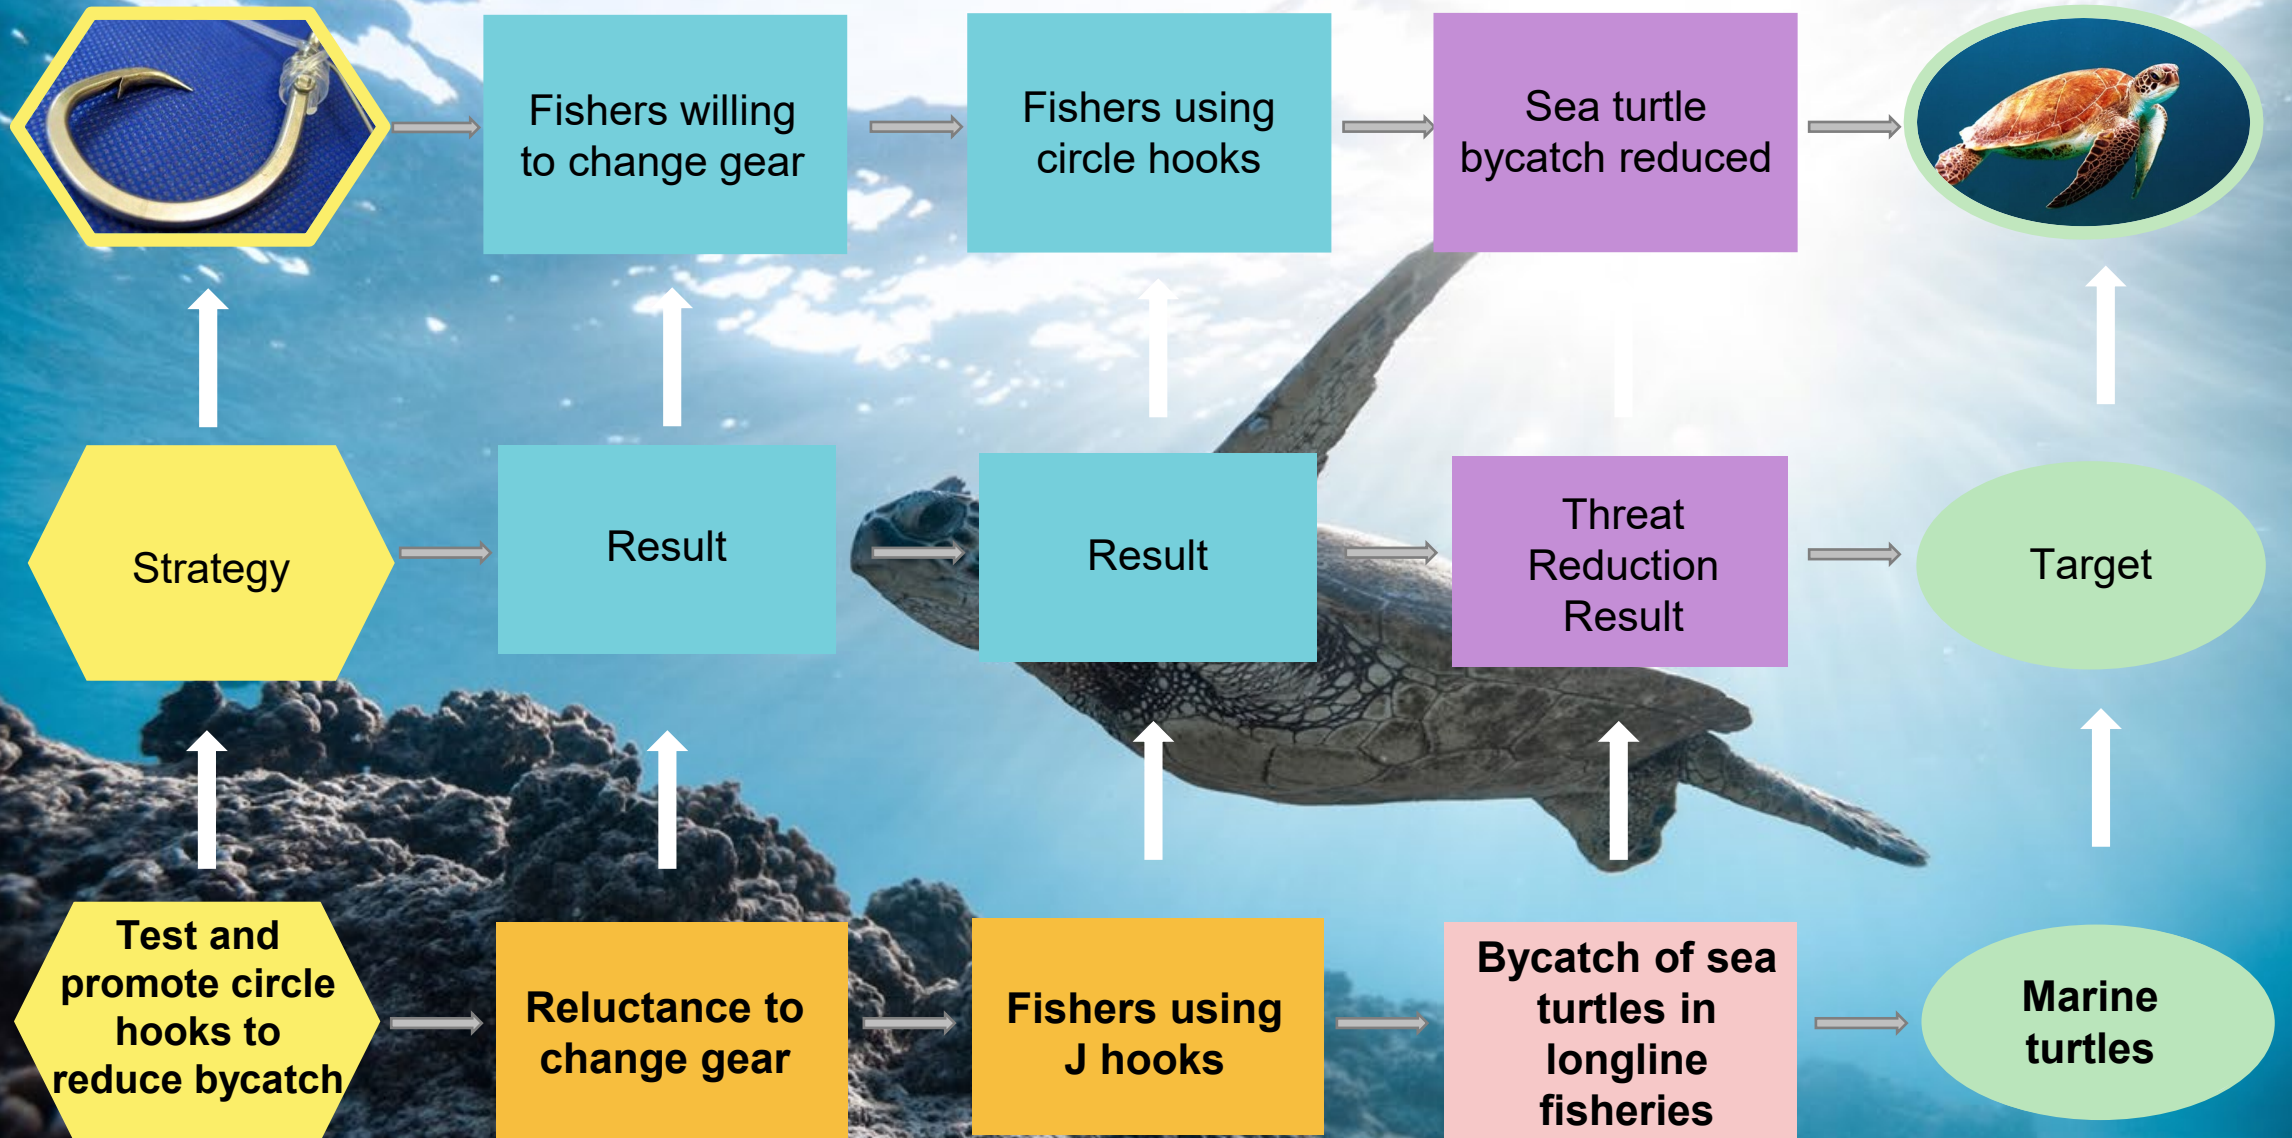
Fishers willing to change gear

Fishers using circle hooks

Sea turtle bycatch reduced

Strategy

Result

Result

Threat Reduction Result

Target

Test and promote circle hooks to reduce bycatch

Reluctance to change gear

Fishers using J hooks

Bycatch of sea turtles in longline fisheries

Marine turtles